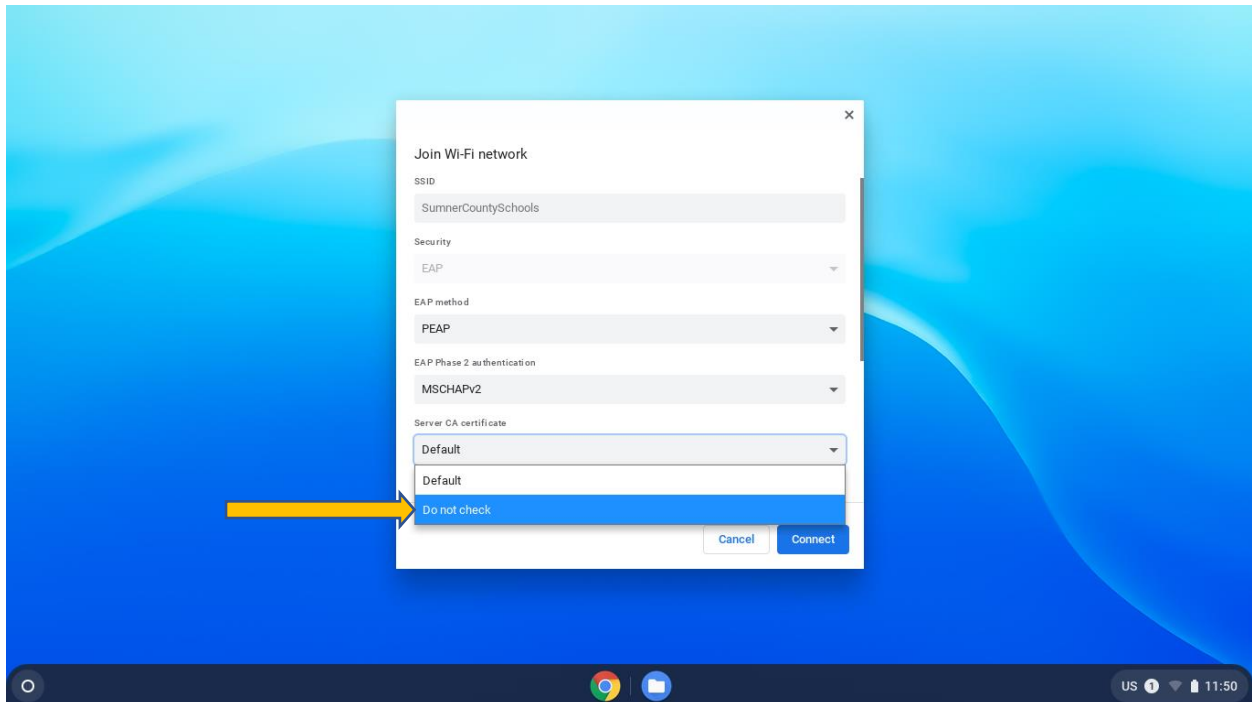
×

Join Wi-Fi network

SSID

SumnerCountySchools

Security

EAP

EAP method

PEAP

EAP Phase 2 authentication

MSCHAPv2

Server CA certificate

Default

Default

Do not check

Cancel

Connect

US 1 11:50